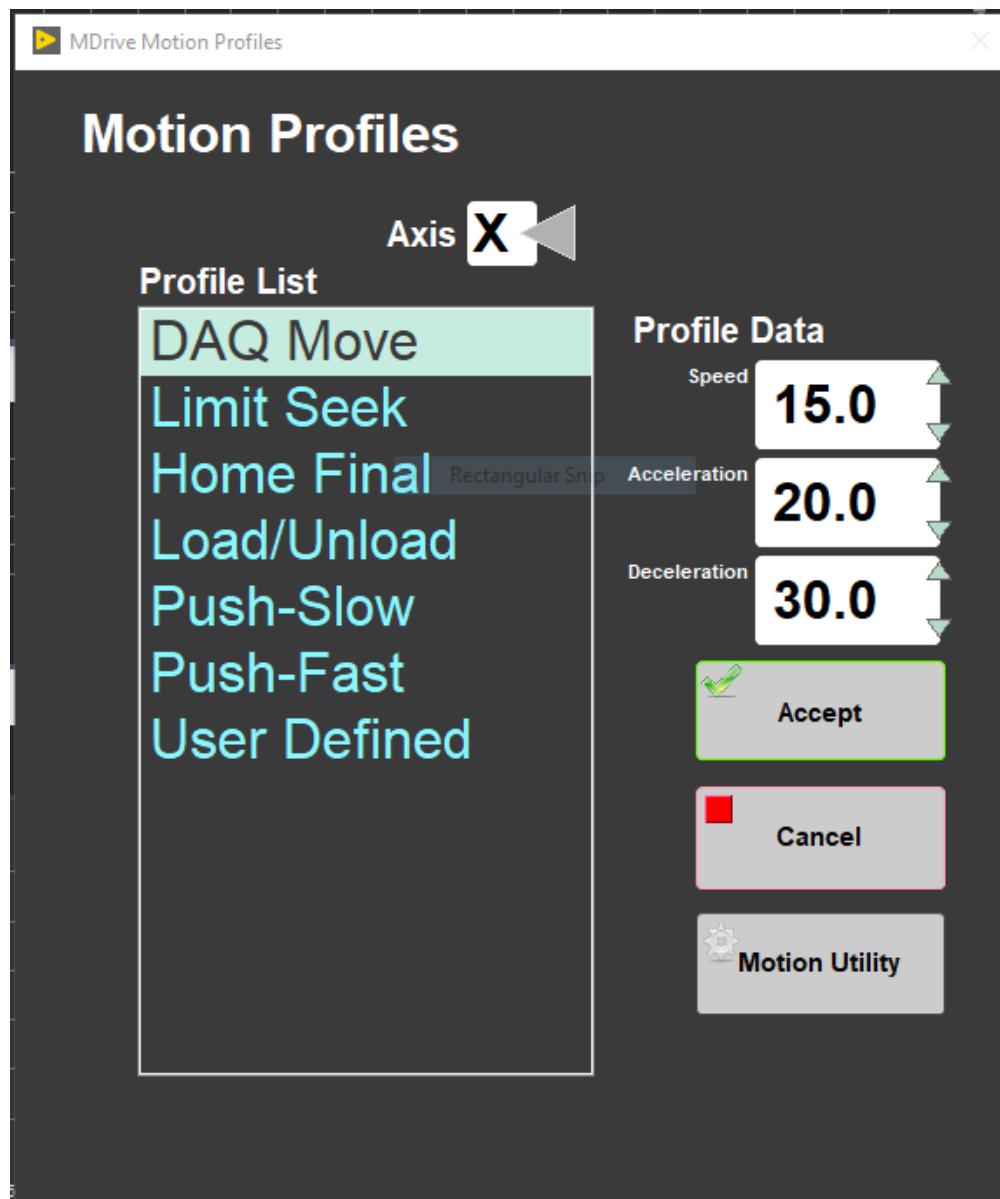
MDrive Motion Profiles

Motion Profiles

Axis X

Profile List

DAQ Move
Limit Seek
Home Final
Load/Unload
Push-Slow
Push-Fast
User Defined

Rectangular Snip

Profile Data

Speed 15.0

Acceleration 20.0

Deceleration 30.0

Accept

Cancel

Motion Utility